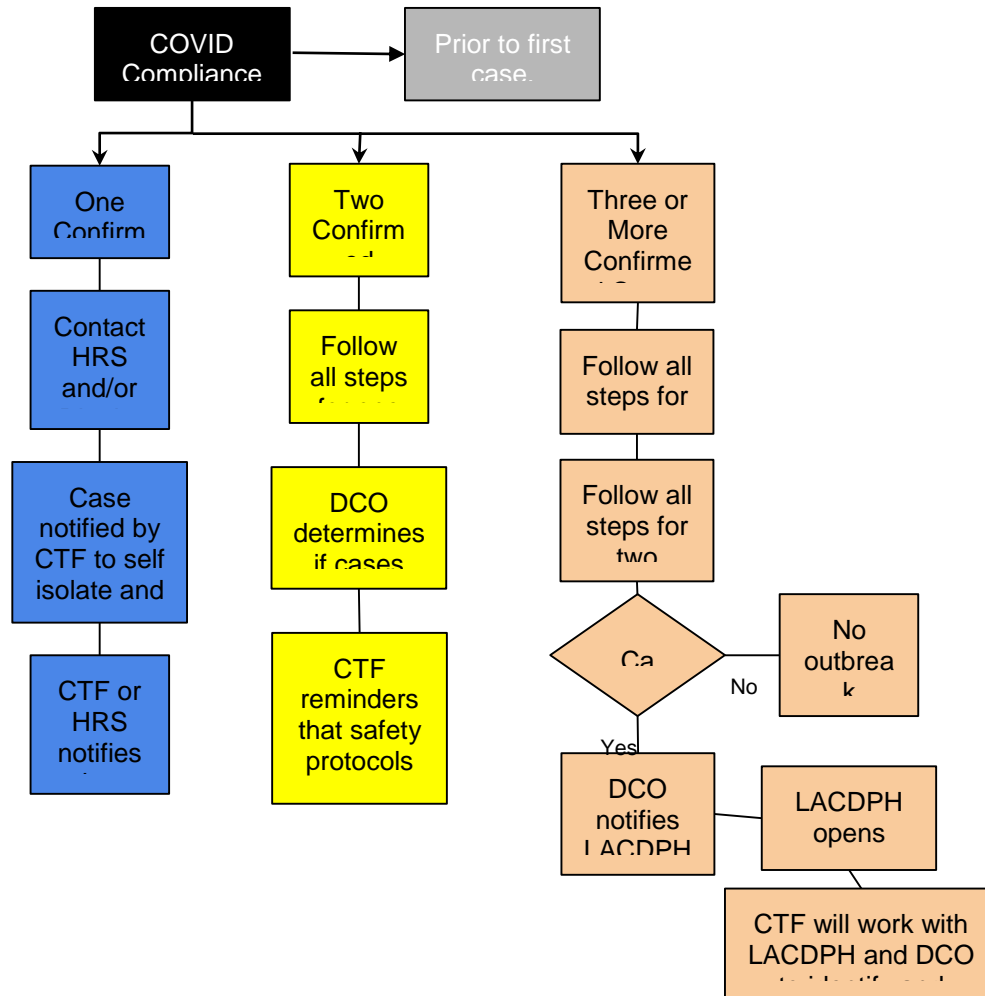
COVID Compliance

Prior to first case.

One Confirm

Two Confirm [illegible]

Three or More Confirme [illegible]

Contact HRS and/or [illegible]

Follow all steps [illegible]

Follow all steps for

Case notified by CTF to self isolate and

DCO determines if cases

Follow all steps for two

CTF or HRS notifies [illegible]

CTF reminders that safety protocols

Ca

No

No outbrea k

Yes

DCO notifies LACDPH

LACDPH opens

CTF will work with LACDPH and DCO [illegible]